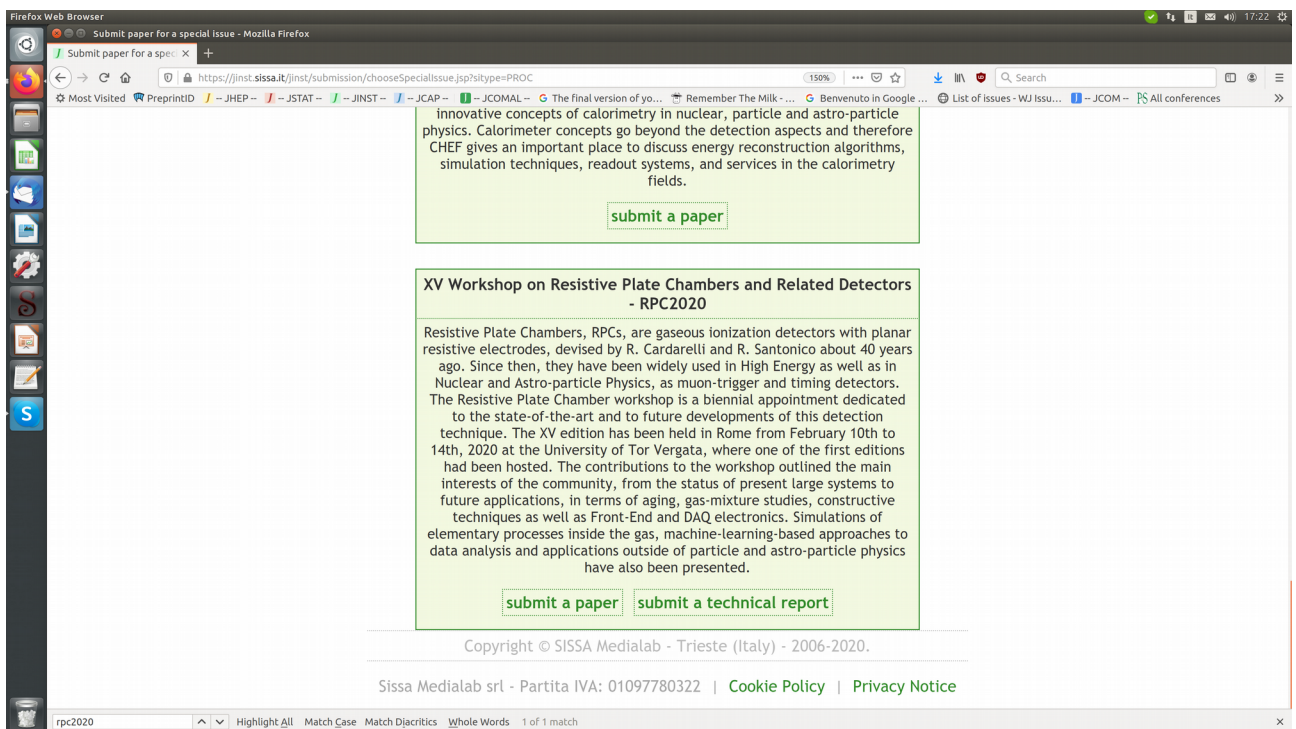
Firefox Web Browser

17:22

Submit paper for a special issue - Mozilla Firefox

Submit paper for a spec ×

https://jinst.sissa.it/jinst/submission/chooseSpecialIssue.jsp?sitype=PROC

150%

Search

Most Visited PreprintID -- JHEP -- -- JSTAT -- -- JINST -- -- JCAP -- -- JCOMAL -- The final version of yo... Remember The Milk - ... Benvenuto in Google ... List of issues - WJ Issu... -- JCOM -- All conferences

innovative concepts of calorimetry in nuclear, particle and astro-particle physics. Calorimeter concepts go beyond the detection aspects and therefore CHEF gives an important place to discuss energy reconstruction algorithms, simulation techniques, readout systems, and services in the calorimetry fields.

submit a paper

XV Workshop on Resistive Plate Chambers and Related Detectors - RPC2020

Resistive Plate Chambers, RPCs, are gaseous ionization detectors with planar resistive electrodes, devised by R. Cardarelli and R. Santonico about 40 years ago. Since then, they have been widely used in High Energy as well as in Nuclear and Astro-particle Physics, as muon-trigger and timing detectors. The Resistive Plate Chamber workshop is a biennial appointment dedicated to the state-of-the-art and to future developments of this detection technique. The XV edition has been held in Rome from February 10th to 14th, 2020 at the University of Tor Vergata, where one of the first editions had been hosted. The contributions to the workshop outlined the main interests of the community, from the status of present large systems to future applications, in terms of aging, gas-mixture studies, constructive techniques as well as Front-End and DAQ electronics. Simulations of elementary processes inside the gas, machine-learning-based approaches to data analysis and applications outside of particle and astro-particle physics have also been presented.

submit a paper submit a technical report

Copyright © SISSA Medialab - Trieste (Italy) - 2006-2020.

Sissa Medialab srl - Partita IVA: 01097780322 | Cookie Policy | Privacy Notice

rpc2020 Highlight All Match Case Match Diacritics Whole Words 1 of 1 match